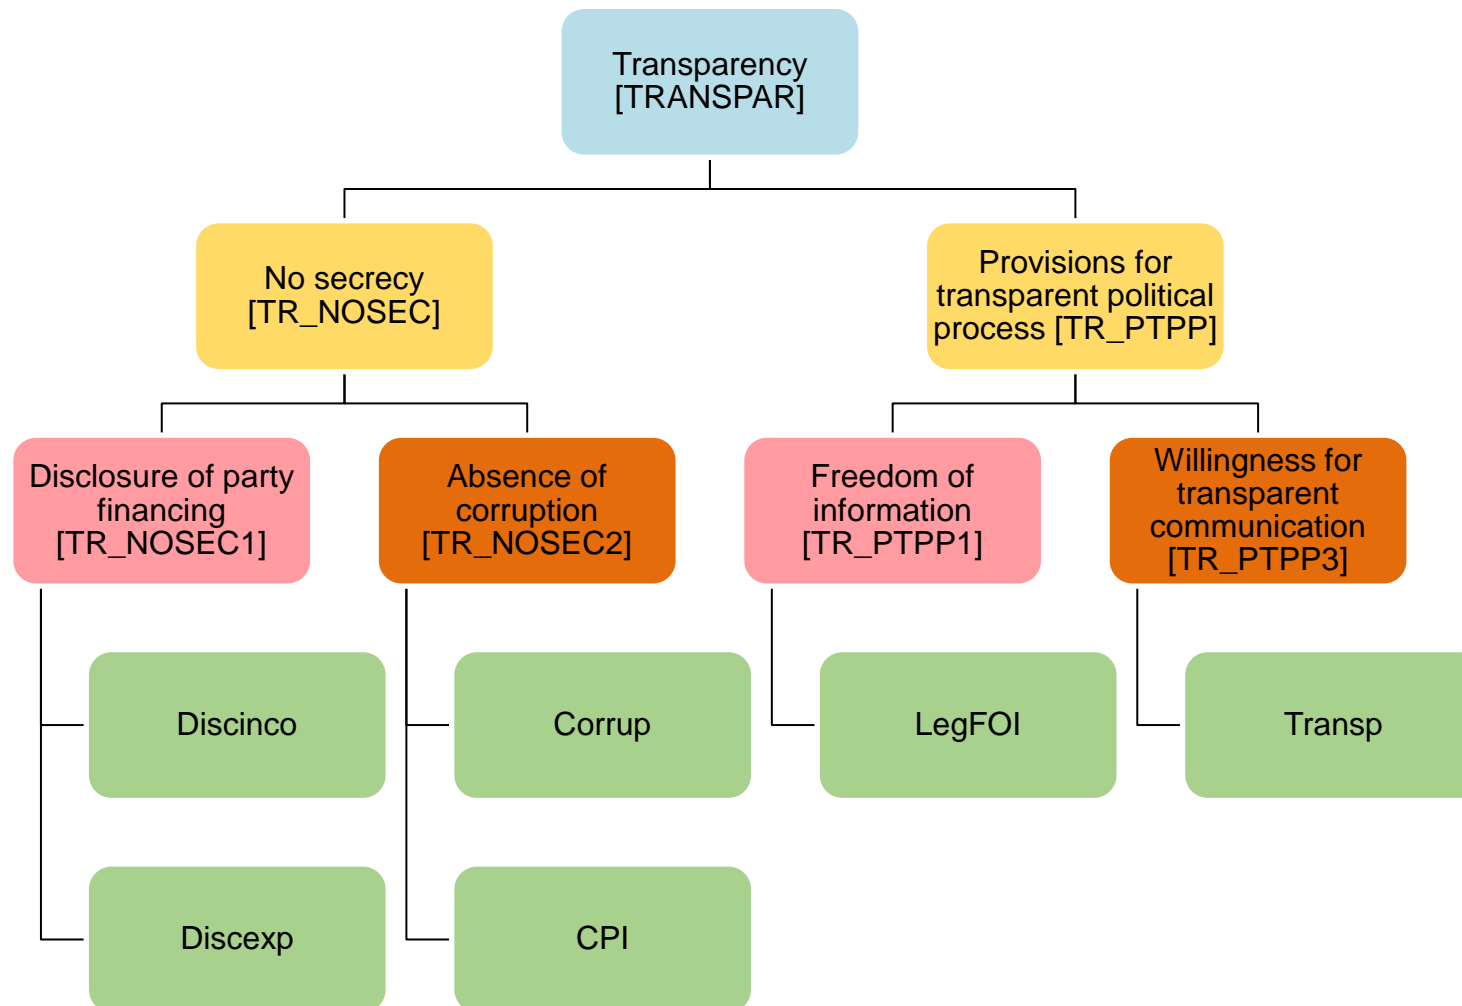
Transparency [TRANSPAR]

No secrecy [TR_NOSEC]

Provisions for transparent political process [TR_PTPP]

Disclosure of party financing [TR_NOSEC1]

Absence of corruption [TR_NOSEC2]

Freedom of information [TR_PTPP1]

Willingness for transparent communication [TR_PTPP3]

Discinco

Corrup

LegFOI

Transp

Discexp

CPI